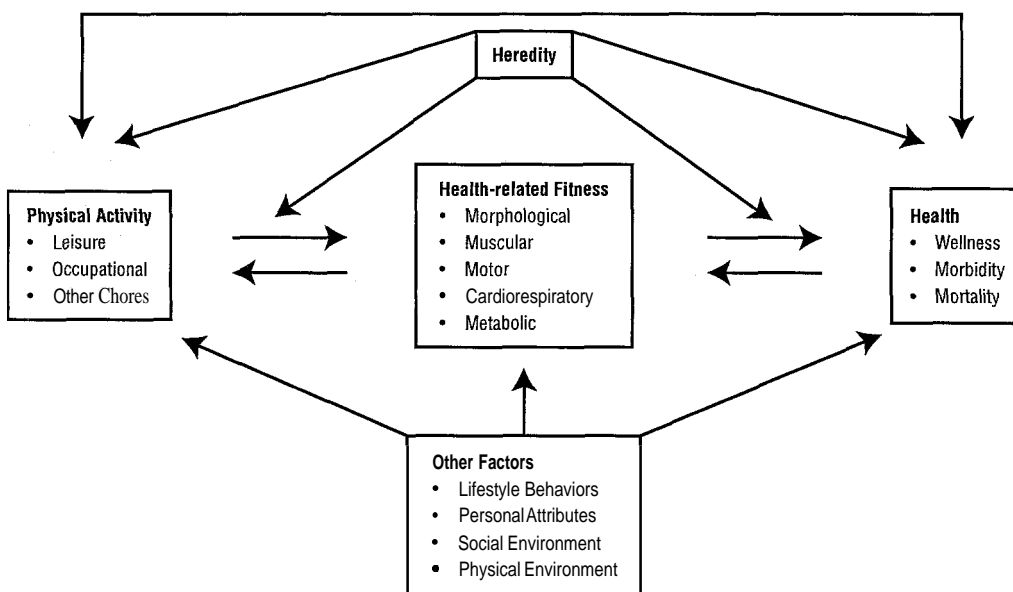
Heredity

Physical Activity
• Leisure
• Occupational
• Other Chores

Health-related Fitness
• Morphological
• Muscular
• Motor
• Cardiorespiratory
• Metabolic

Health
• Wellness
• Morbidity
• Mortality

Other Factors
• Lifestyle Behaviors
• Personal Attributes
• Social Environment
• Physical Environment